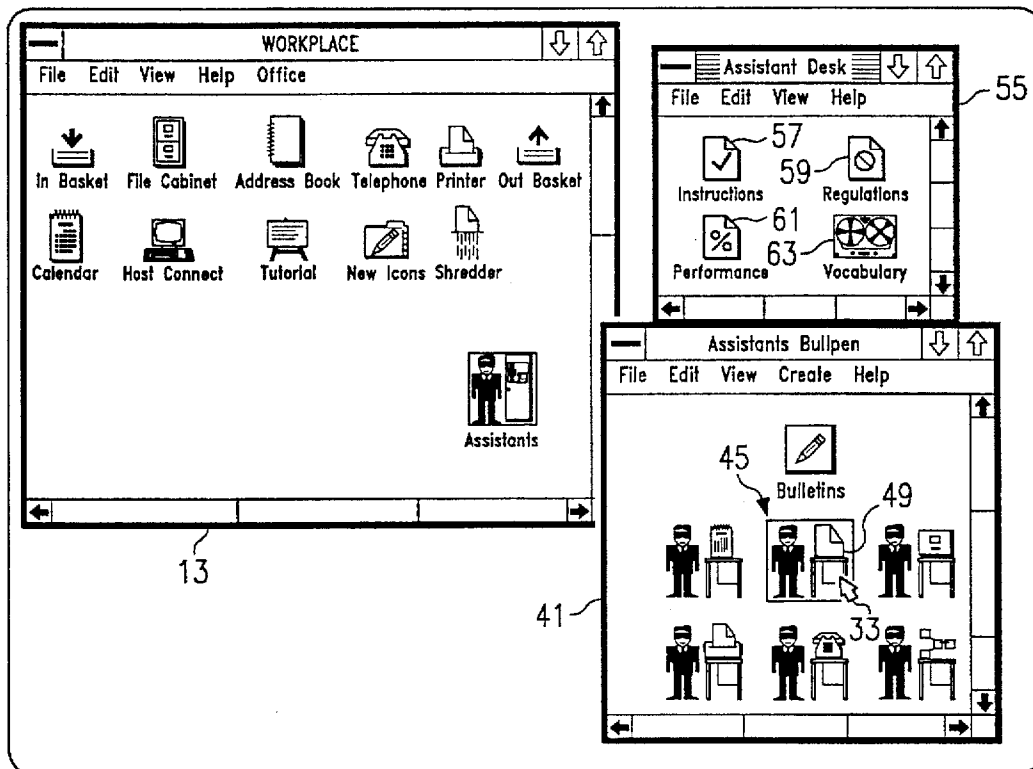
WORKPLACE

File Edit View Help Office

In Basket File Cabinet Address Book Telephone Printer Out Basket

Calendar Host Connect Tutorial New Icons Shredder

Assistants

13

Assistant Desk

File Edit View Help

55

57

Instructions

59

Regulations

61

Performance

63

Vocabulary

Assistants Bullpen

File Edit View Create Help

45

Bulletins

49

41

33